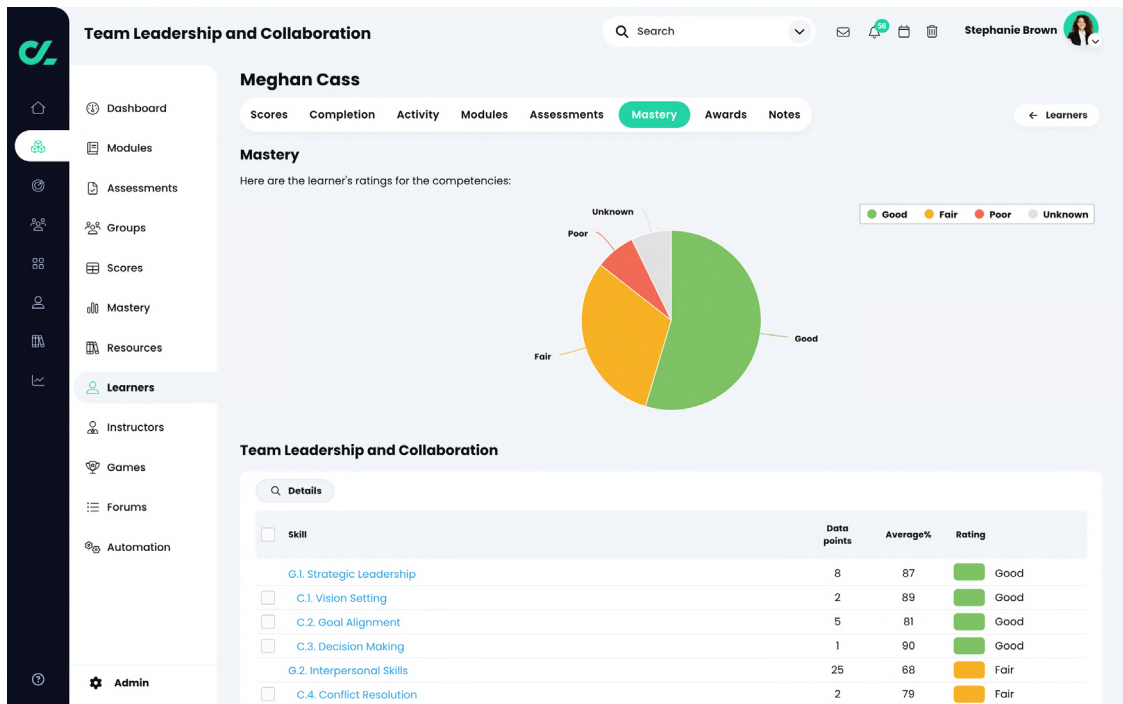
Team Leadership and Collaboration

Search

56

Stephanie Brown

Dashboard
Modules
Assessments
Groups
Scores
Mastery
Resources
Learners
Instructors
Games
Forums
Automation

Admin

Meghan Cass

Scores | Completion | Activity | Modules | Assessments | Mastery | Awards | Notes

← Learners

Mastery

Here are the learner's ratings for the competencies:

Good | Fair | Poor | Unknown

Unknown
Poor
Fair
Good

Team Leadership and Collaboration

Details

| Skill | Data points | Average% | Rating |
|---|---|---|---|
| G.1. Strategic Leadership | 8 | 87 | Good |
| C.1. Vision Setting | 2 | 89 | Good |
| C.2. Goal Alignment | 5 | 81 | Good |
| C.3. Decision Making | 1 | 90 | Good |
| G.2. Interpersonal Skills | 25 | 68 | Fair |
| C.4. Conflict Resolution | 2 | 79 | Fair |